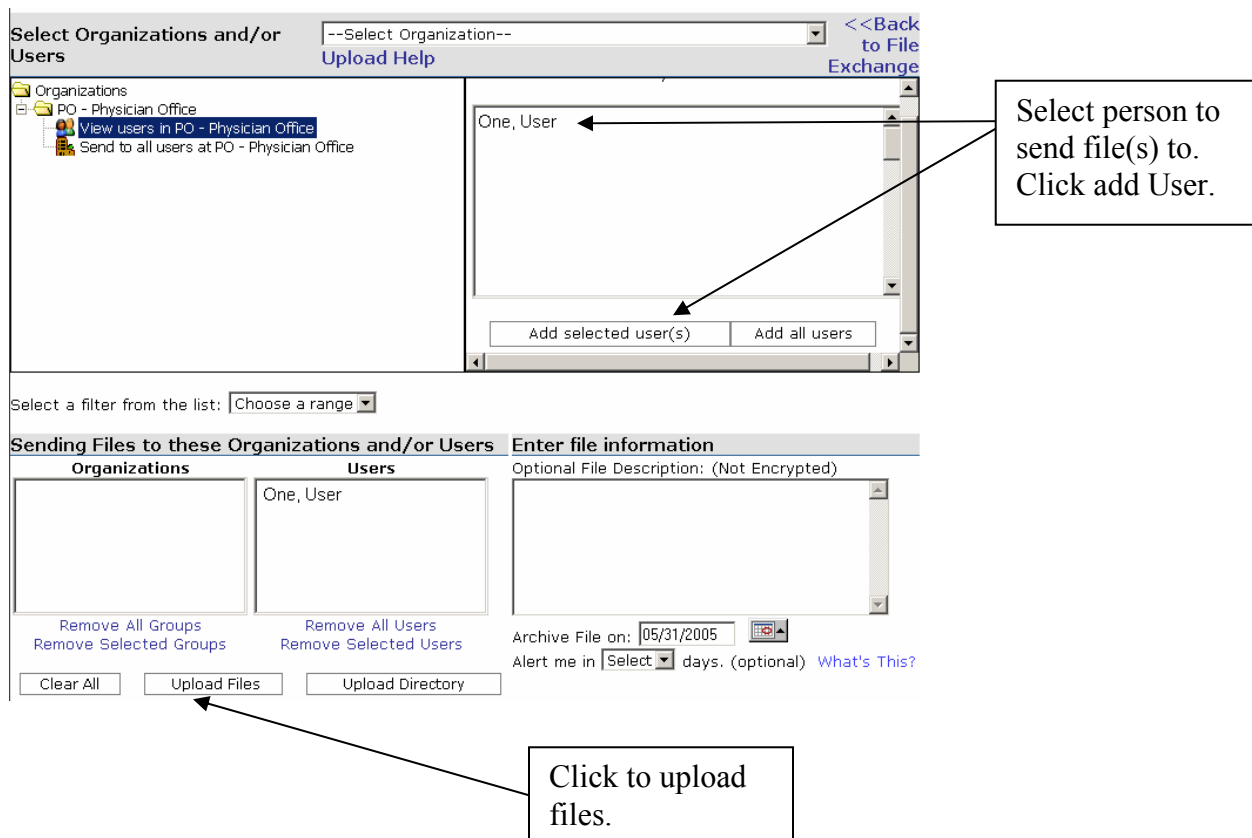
Select Organizations and/or Users

--Select Organization--

Upload Help

<<Back to File Exchange

Organizations
PO - Physician Office
View users in PO - Physician Office
Send to all users at PO - Physician Office

One, User

Add selected user(s)

Add all users

Select person to send file(s) to. Click add User.

Select a filter from the list: Choose a range

Sending Files to these Organizations and/or Users

Organizations

Users

One, User

Remove All Groups
Remove Selected Groups

Remove All Users
Remove Selected Users

Enter file information

Optional File Description: (Not Encrypted)

Archive File on: 05/31/2005

Alert me in Select days. (optional) What's This?

Clear All

Upload Files

Upload Directory

Click to upload files.